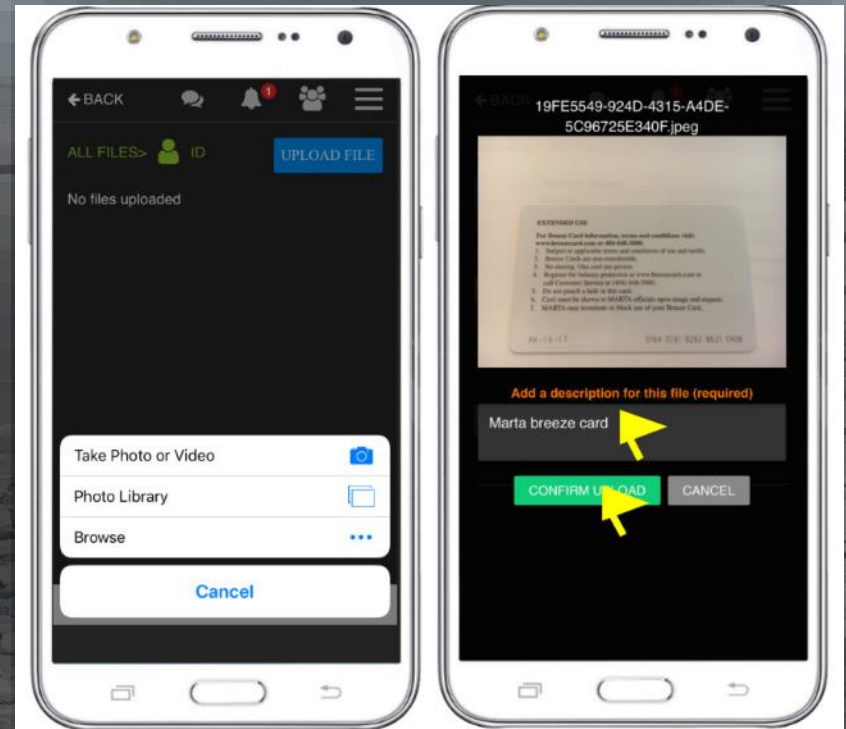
← BACK

1

ALL FILES> ID

UPLOAD FILE

No files uploaded

Take Photo or Video

Photo Library

Browse

Cancel

19FE5549-924D-4315-A4DE-5C96725E340F.jpeg

EXTENDED USE

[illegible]

Add a description for this file (required)

Marta breeze card

CONFIRM UPLOAD

CANCEL